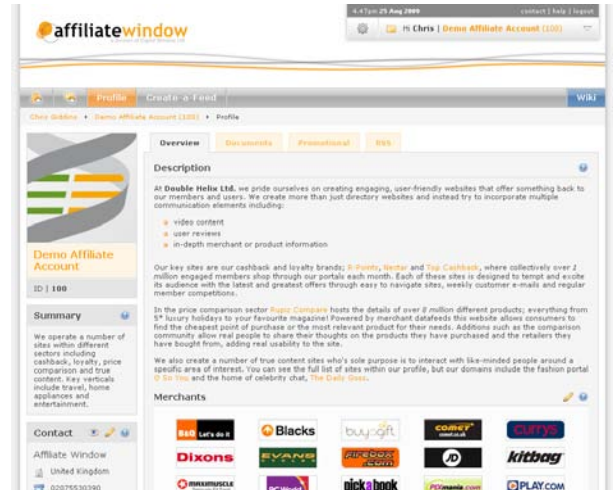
affiliatewindow
a division of Digital Window Ltd

4:47pm 25 Aug 2009 contact | help | logout

Hi Chris | Demo Affiliate Account (100)

Profile Create-a-Feed Wiki

Chris Giddins ▸ Demo Affiliate Account (100) ▸ Profile

Overview Documents Promotional RSS

Demo Affiliate Account

ID | 100

Summary

We operate a number of sites within different sectors including cashback, loyalty, price comparison and true content. Key verticals include travel, home appliances and entertainment.

Contact

Affiliate Window

United Kingdom

02075530390

Description

At Double Helix Ltd. we pride ourselves on creating engaging, user-friendly websites that offer something back to our members and users. We create more than just directory websites and instead try to incorporate multiple communication elements including:

video content
user reviews
in-depth merchant or product information

Our key sites are our cashback and loyalty brands; E-Points, Nectar and Top Cashback, where collectively over 2 million engaged members shop through our portals each month. Each of these sites is designed to tempt and excite its audience with the latest and greatest offers through easy to navigate sites, weekly customer e-mails and regular member competitions.

In the price comparison sector Rupz Compare hosts the details of over 8 million different products; everything from 5* luxury holidays to your favourite magazine! Powered by merchant datafeeds this website allows consumers to find the cheapest point of purchase or the most relevant product for their needs. Additions such as the comparison community allow real people to share their thoughts on the products they have purchased and the retailers they have bought from, adding real usability to the site.

We also create a number of true content sites who's sole purpose is to interact with like-minded people around a specific area of interest. You can see the full list of sites within our profile, but our domains include the fashion portal O So You and the home of celebrity chat, The Daily Goss.

Merchants

B&Q Let's do it
Blacks
buyagift
comet
currys
Dixons
EVANS
FIREBOX.com
JD
kitbag
MAXIMUSCLE
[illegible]
pick a book
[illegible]
PLAY.COM